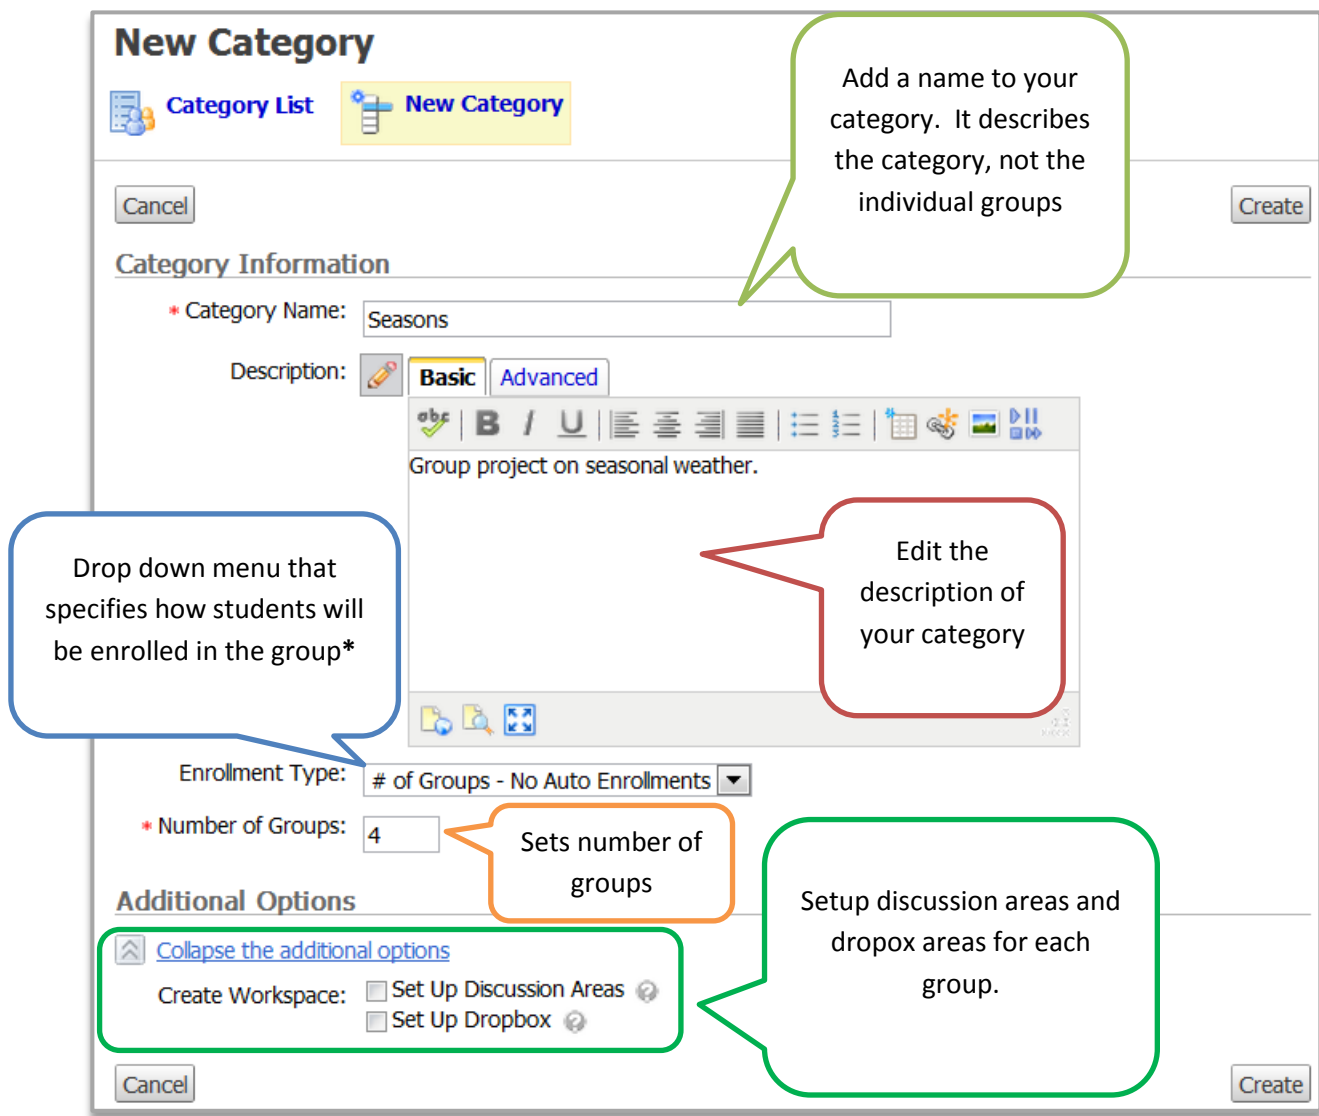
New Category

Category List

New Category

Add a name to your category. It describes the category, not the individual groups

Cancel

Create

Category Information

* Category Name: Seasons

Description:

Basic

Advanced

Group project on seasonal weather.

Edit the description of your category

Drop down menu that specifies how students will be enrolled in the group*

Enrollment Type: # of Groups - No Auto Enrollments

* Number of Groups: 4

Sets number of groups

Setup discussion areas and dropox areas for each group.

Additional Options

Collapse the additional options

Create Workspace: Set Up Discussion Areas

Set Up Dropbox

Cancel

Create